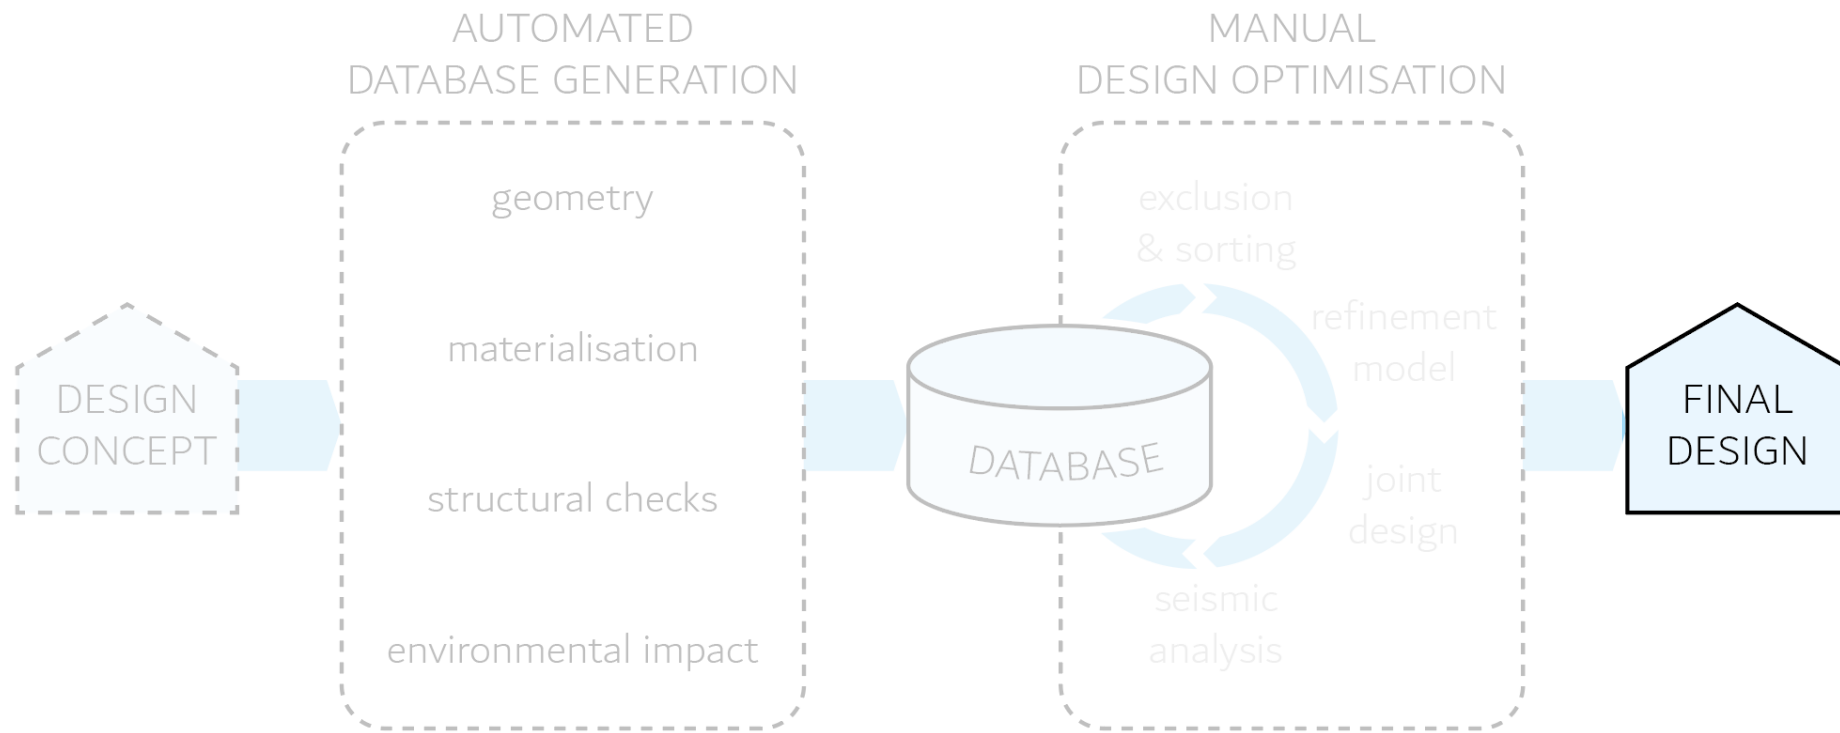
AUTOMATED
DATABASE GENERATION

MANUAL
DESIGN OPTIMISATION

DESIGN
CONCEPT

geometry

materialisation

structural checks

environmental impact

DATABASE

exclusion
& sorting

refinement
model

joint
design

seismic
analysis

FINAL
DESIGN